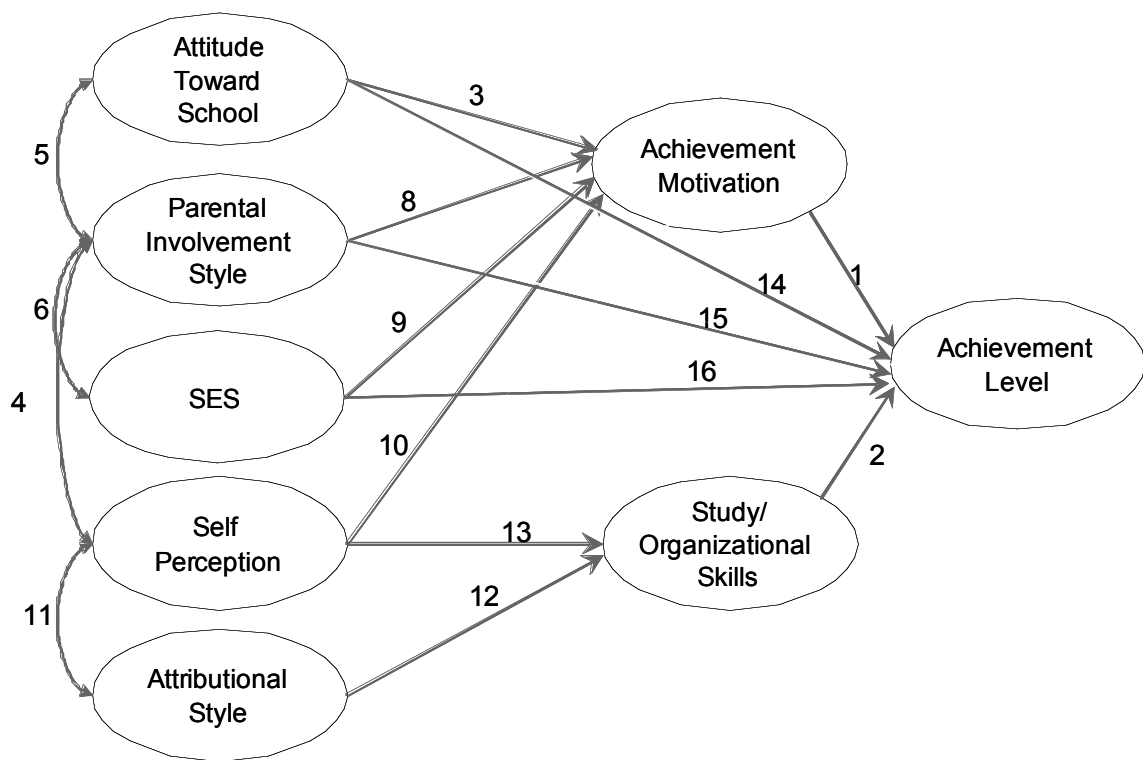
Attitude Toward School

3

5

Achievement Motivation

Parental Involvement Style

8

14

1

6

9

15

Achievement Level

SES

16

4

10

2

Self Perception

13

Study/ Organizational Skills

12

11

Attributional Style